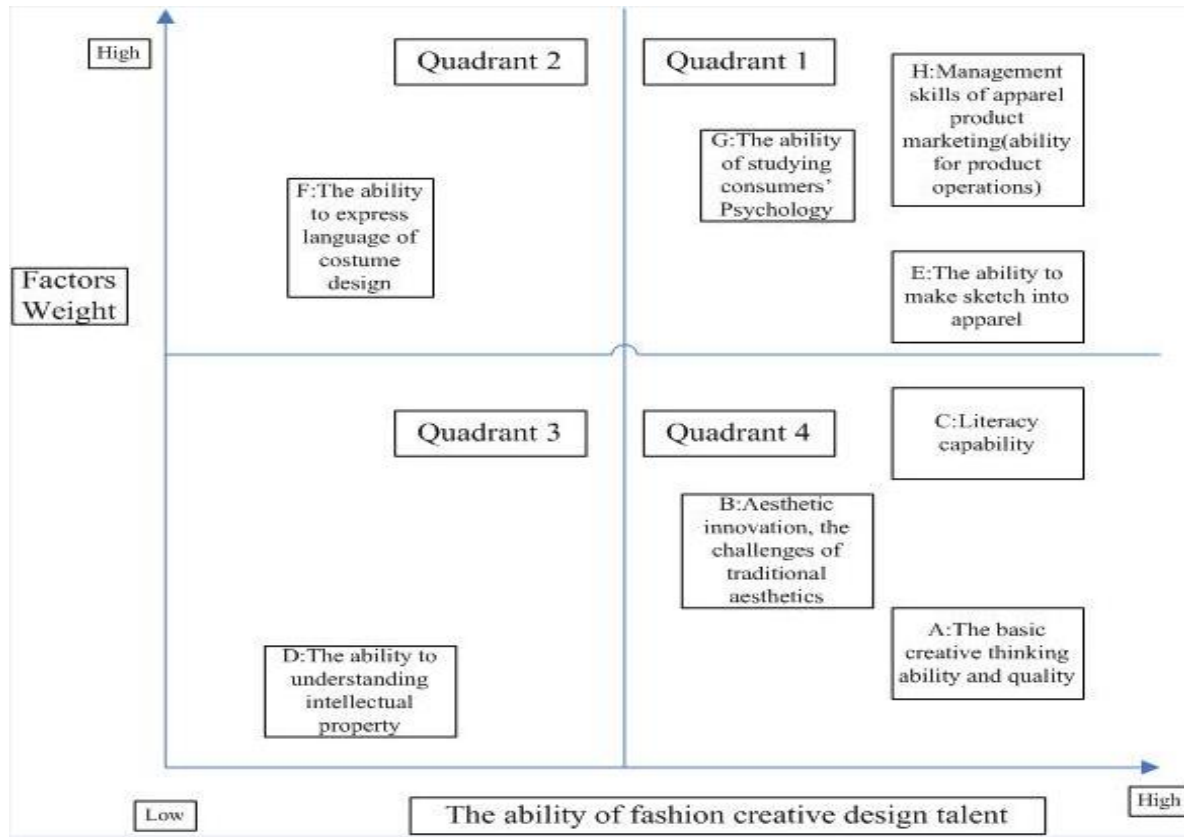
High

Quadrant 2

Quadrant 1

H:Management skills of apparel product marketing(ability for product operations)

G:The ability of studying consumers' Psychology

F:The ability to express language of costume design

Factors Weight

E:The ability to make sketch into apparel

Quadrant 3

Quadrant 4

C:Literacy capability

B:Aesthetic innovation, the challenges of traditional aesthetics

A:The basic creative thinking ability and quality

D:The ability to understanding intellectual property

Low

The ability of fashion creative design talent

High